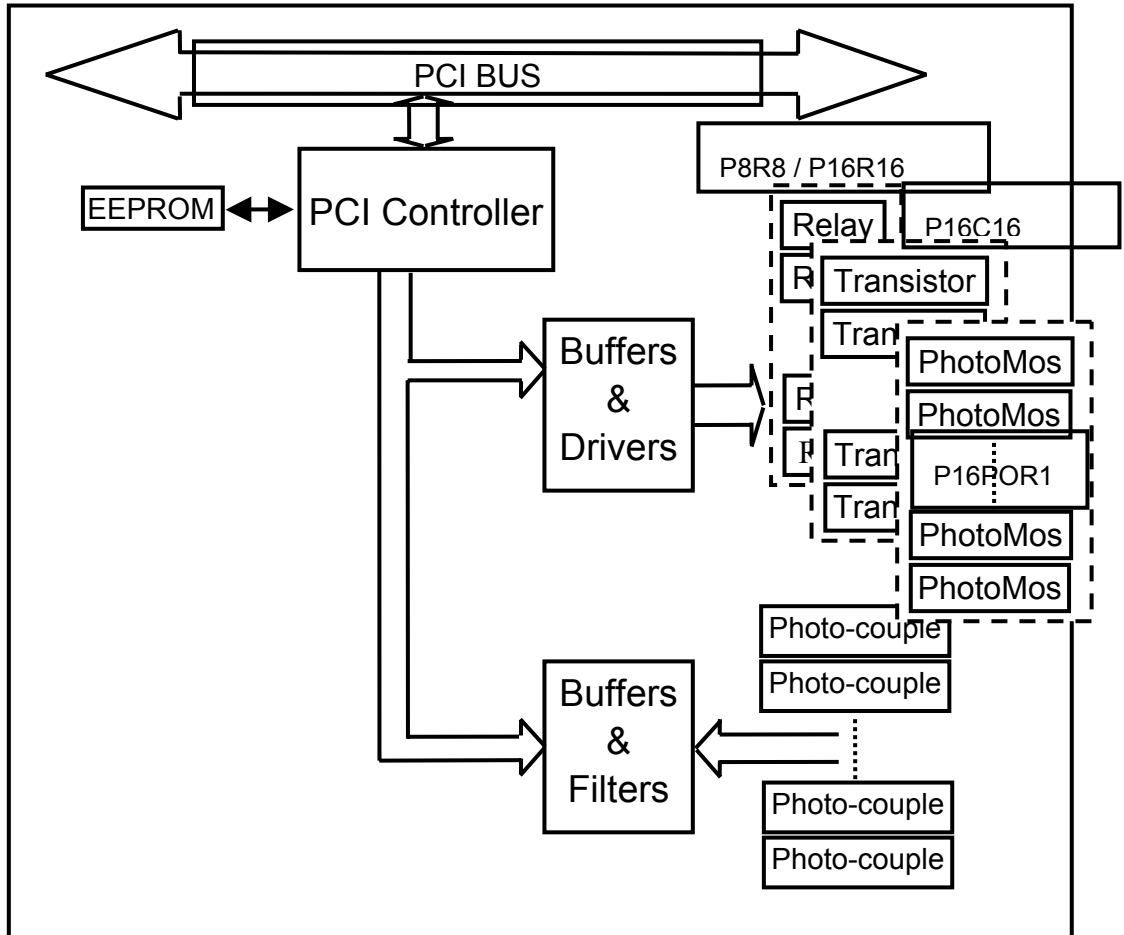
PCI BUS

EEPROM

PCI Controller

P8R8 / P16R16

Relay

R

P16C16

Transistor

Tran

PhotoMos

PhotoMos

P16POR1

Buffers & Drivers

R

R

Tran

Tran

PhotoMos

PhotoMos

Photo-couple

Photo-couple

Buffers & Filters

Photo-couple

Photo-couple